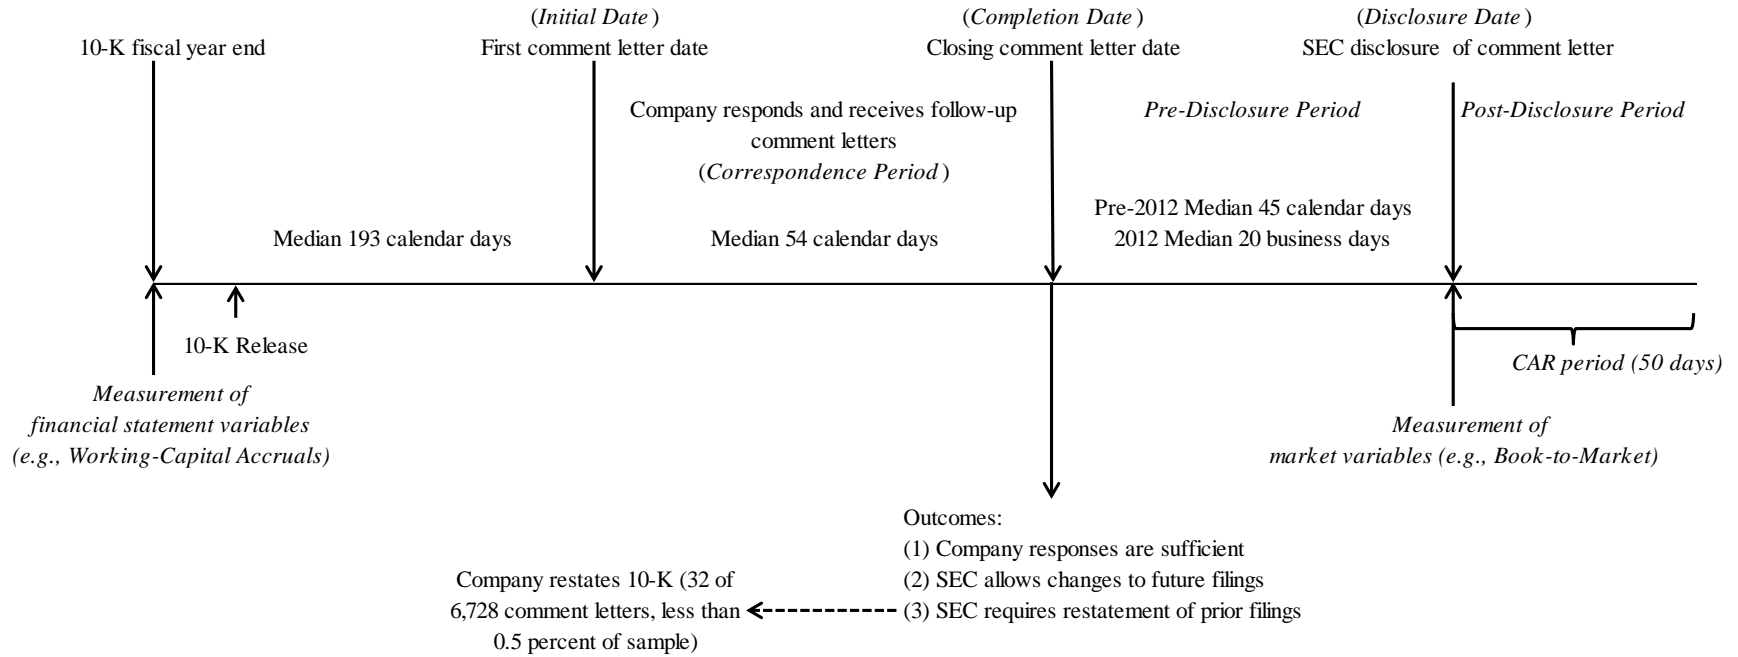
10-K fiscal year end

(Initial Date)
First comment letter date

(Completion Date)
Closing comment letter date

(Disclosure Date)
SEC disclosure of comment letter

Company responds and receives follow-up comment letters
(Correspondence Period)

Pre-Disclosure Period

Post-Disclosure Period

Median 193 calendar days

Median 54 calendar days

Pre-2012 Median 45 calendar days
2012 Median 20 business days

10-K Release

CAR period (50 days)

Measurement of
financial statement variables
(e.g., Working-Capital Accruals)

Measurement of
market variables (e.g., Book-to-Market)

Outcomes:
(1) Company responses are sufficient
(2) SEC allows changes to future filings
(3) SEC requires restatement of prior filings

Company restates 10-K (32 of 6,728 comment letters, less than 0.5 percent of sample)